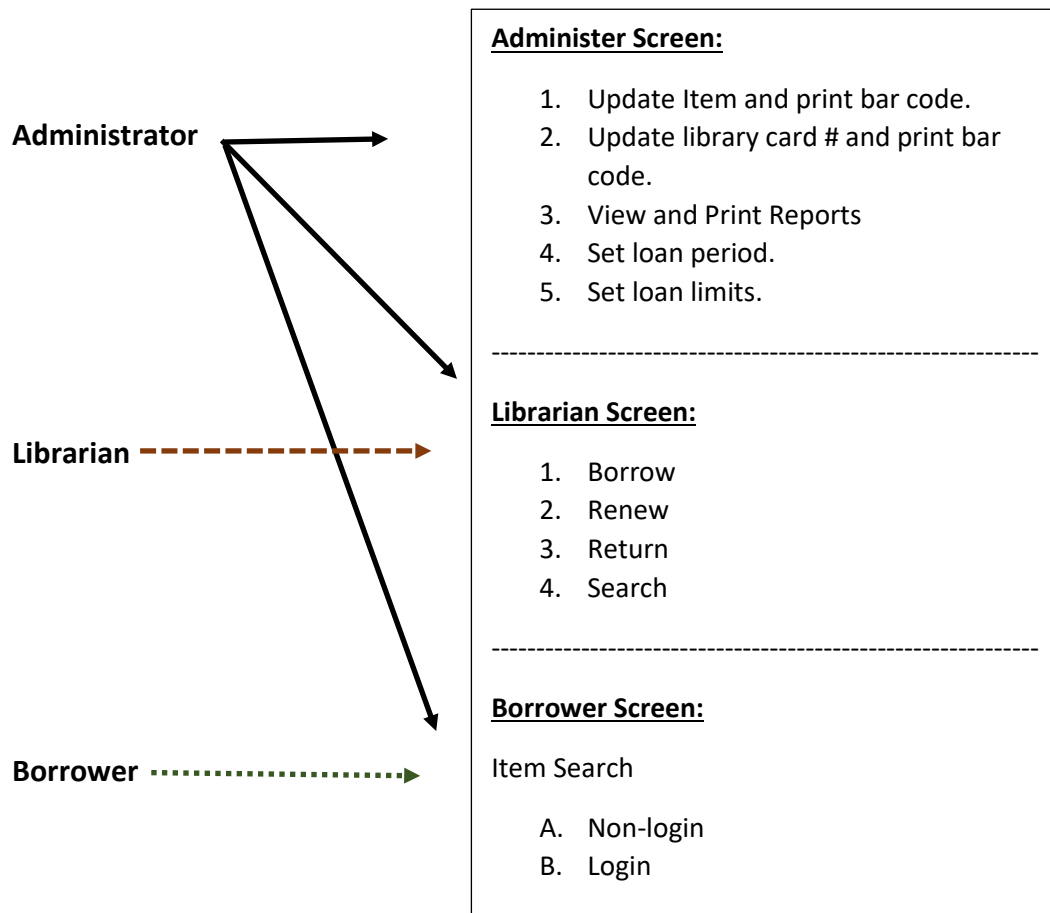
Administrator

Librarian

Borrower

Administer Screen:

1. Update Item and print bar code.
2. Update library card # and print bar code.
3. View and Print Reports
4. Set loan period.
5. Set loan limits.

------------------------------------------------------------

Librarian Screen:

1. Borrow
2. Renew
3. Return
4. Search

------------------------------------------------------------

Borrower Screen:

Item Search

A. Non-login
B. Login